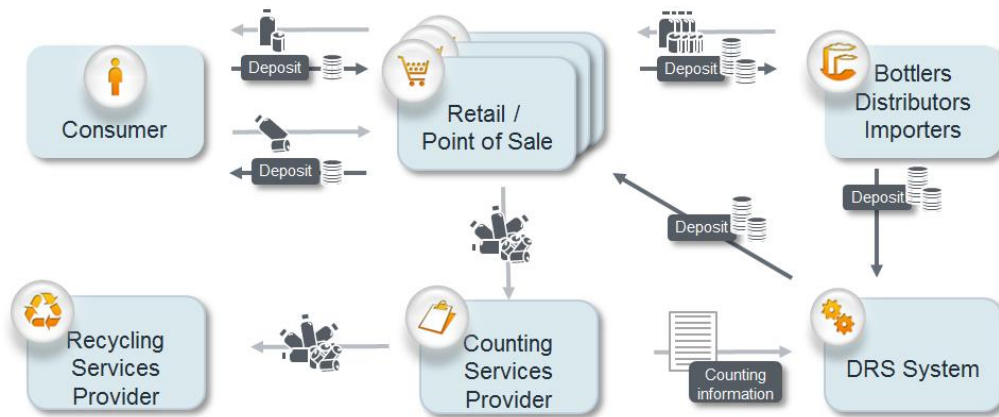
Consumer

Deposit

Deposit

Retail / Point of Sale

Deposit

Bottlers Distributors Importers

Deposit

Deposit

Recycling Services Provider

Counting Services Provider

Counting information

DRS System